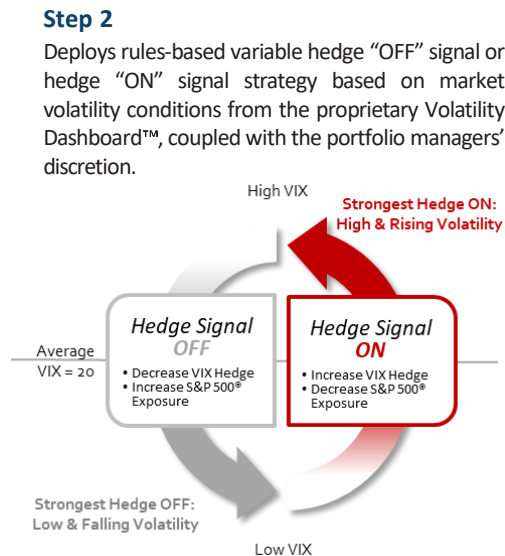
Step 2

Deploys rules-based variable hedge “OFF” signal or hedge “ON” signal strategy based on market volatility conditions from the proprietary Volatility Dashboard™, coupled with the portfolio managers’ discretion.

High VIX

Strongest Hedge ON: High & Rising Volatility

Average VIX = 20

Hedge Signal OFF

• Decrease VIX Hedge
• Increase S&P 500® Exposure

Hedge Signal ON

• Increase VIX Hedge
• Decrease S&P 500® Exposure

Strongest Hedge OFF: Low & Falling Volatility

Low VIX